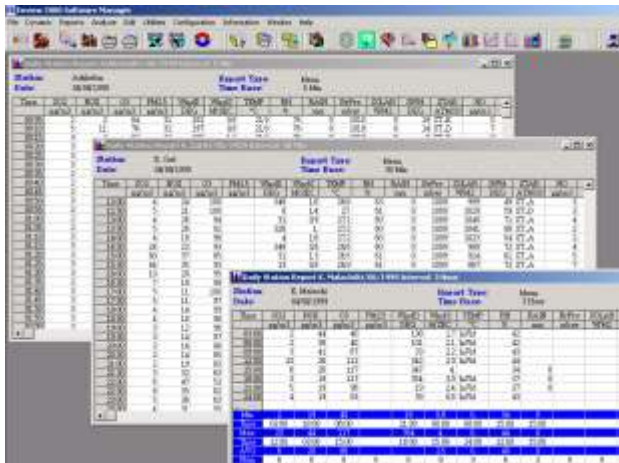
Envirosuite 1000 Software Manager

File Reports Analysis Edit Utilities Configuration Information Window Help

Station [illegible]
Date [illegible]

Report Type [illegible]
Time Base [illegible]

Station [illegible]
Date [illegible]

Report Type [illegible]
Time Base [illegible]

Daily Station Report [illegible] Interval: 1 Hour

Station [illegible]
Date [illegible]

Report Type Mean
Time Base 1 Hour

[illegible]